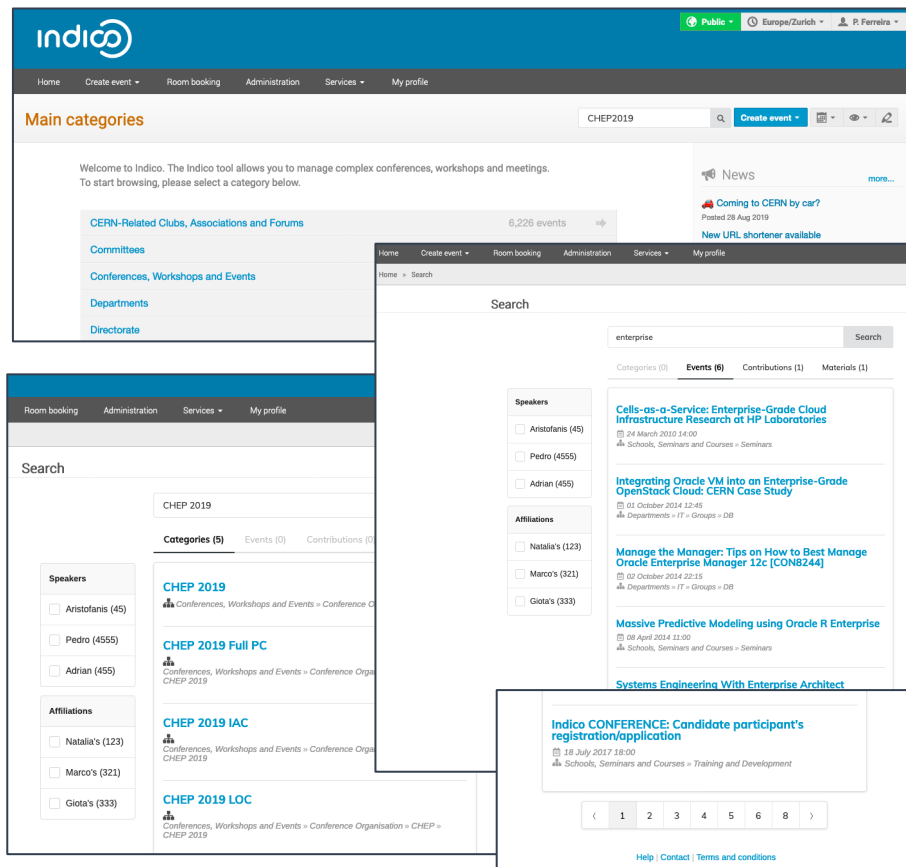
indico

Public ▾ Europe/Zurich ▾ P. Ferreira ▾

Home Create event ▾ Room booking Administration Services ▾ My profile

Main categories

CHEP2019

Create event ▾

Welcome to Indico. The Indico tool allows you to manage complex conferences, workshops and meetings.
To start browsing, please select a category below.

CERN-Related Clubs, Associations and Forums 6,226 events

Committees

Conferences, Workshops and Events

Departments

Directorate

News more...

Coming to CERN by car?
Posted 28 Aug 2019

New URL shortener available

Home Create event ▾ Room booking Administration Services ▾ My profile

Home » Search

Search

enterprise Search

Categories (0) Events (6) Contributions (1) Materials (1)

Speakers
Aristofanis (45)
Pedro (4555)
Adrian (455)

Affiliations
Natalia's (123)
Marco's (321)
Giota's (333)

Cells-as-a-Service: Enterprise-Grade Cloud Infrastructure Research at HP Laboratories
24 March 2010 14:00
Schools, Seminars and Courses » Seminars

Integrating Oracle VM into an Enterprise-Grade OpenStack Cloud: CERN Case Study
01 October 2014 12:45
Departments » IT » Groups » DB

Manage the Manager: Tips on How to Best Manage Oracle Enterprise Manager 12c [CON8244]
02 October 2014 22:15
Departments » IT » Groups » DB

Massive Predictive Modeling using Oracle R Enterprise
08 April 2014 11:00
Schools, Seminars and Courses » Seminars

Systems Engineering With Enterprise Architect

Room booking Administration Services ▾ My profile

Search

CHEP 2019

Categories (5) Events (0) Contributions (0)

Speakers
Aristofanis (45)
Pedro (4555)
Adrian (455)

Affiliations
Natalia's (123)
Marco's (321)
Giota's (333)

CHEP 2019
Conferences, Workshops and Events » Conference O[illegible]

CHEP 2019 Full PC
Conferences, Workshops and Events » Conference Organ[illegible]
CHEP 2019

CHEP 2019 IAC
Conferences, Workshops and Events » Conference Organ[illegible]
CHEP 2019

CHEP 2019 LOC
Conferences, Workshops and Events » Conference Organisation » CHEP »
CHEP 2019

Indico CONFERENCE: Candidate participant's registration/application
18 July 2017 18:00
Schools, Seminars and Courses » Training and Development

‹ 1 2 3 4 5 6 8 ›

Help | Contact | Terms and conditions